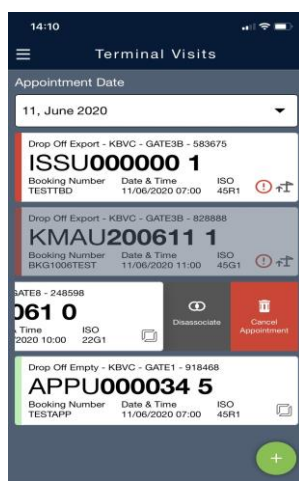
14:10

Terminal Visits

Appointment Date

11, June 2020

Drop Off Export - KBVC - GATE3B - 583675
ISSU000000 1
Booking Number TESTTBD
Date & Time 11/06/2020 07:00
ISO 45R1

Drop Off Export - KBVC - GATE3B - 828888
KMAU200611 1
Booking Number BKG1006TEST
Date & Time 11/06/2020 11:00
ISO 45G1

ATE8 - 248598
061 0
Time 2020 10:00
ISO 22G1

Disassociate

Cancel Appointment

Drop Off Empty - KBVC - GATE1 - 918468
APPU000034 5
Booking Number TESTAPP
Date & Time 11/06/2020 07:00
ISO 45R1

+